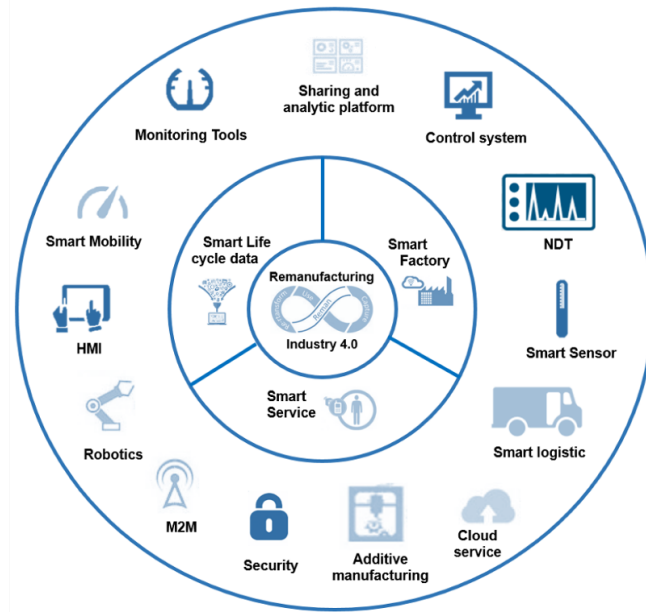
Sharing and analytic platform

Monitoring Tools

Control system

Smart Mobility

NDT

HMI

Smart Sensor

Robotics

Smart logistic

M2M

Security

Additive manufacturing

Cloud service

Smart Life cycle data

Smart Factory

Remanufacturing

Industry 4.0

Smart Service